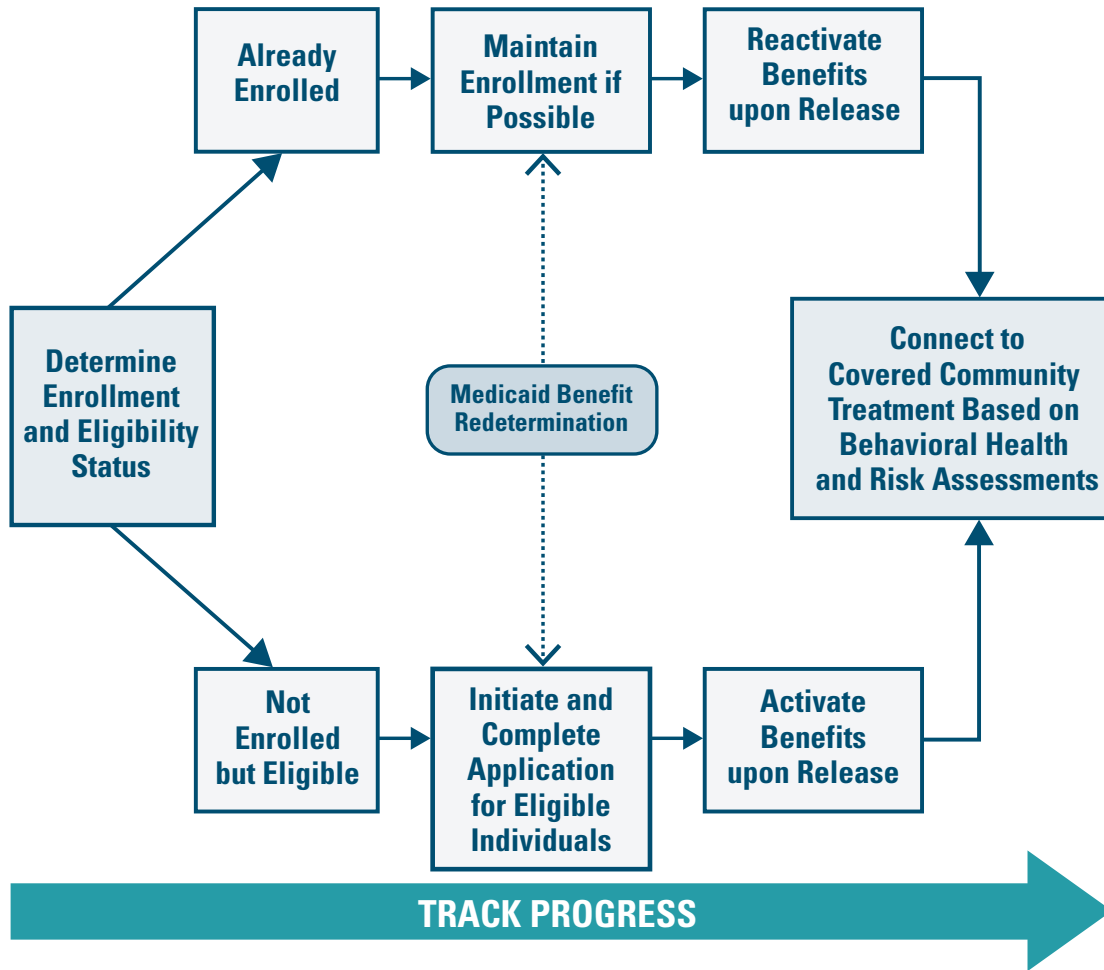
Already Enrolled

Maintain Enrollment if Possible

Reactivate Benefits upon Release

Determine Enrollment and Eligibility Status

Medicaid Benefit Redetermination

Connect to Covered Community Treatment Based on Behavioral Health and Risk Assessments

Not Enrolled but Eligible

Initiate and Complete Application for Eligible Individuals

Activate Benefits upon Release

TRACK PROGRESS